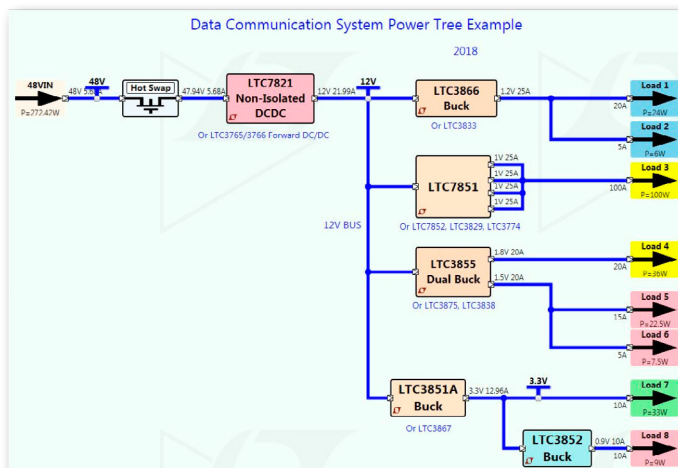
Data Communication System Power Tree Example

2018

48VIN

P=277.47W

48V

48V 5.80A

Hot Swap

47.94V 5.68A

LTC7821 Non-Isolated DCDC

Or LTC3765/3766 Forward DC/DC

12V 21.99A

12V

12V BUS

LTC3866 Buck

Or LTC3833

1.2V 25A

20A

Load 1

P=24W

5A

Load 2

P=6W

LTC7851

Or LTC7852, LTC3829, LTC3774

1V 25A

1V 25A

1V 25A

1V 25A

100A

Load 3

P=100W

LTC3855 Dual Buck

Or LTC3875, LTC3838

1.8V 20A

1.5V 20A

20A

Load 4

P=36W

15A

Load 5

P=22.5W

5A

Load 6

P=7.5W

LTC3851A Buck

Or LTC3867

3.3V 12.96A

3.3V

10A

Load 7

P=33W

LTC3852 Buck

0.9V 10A

10A

Load 8

P=9W